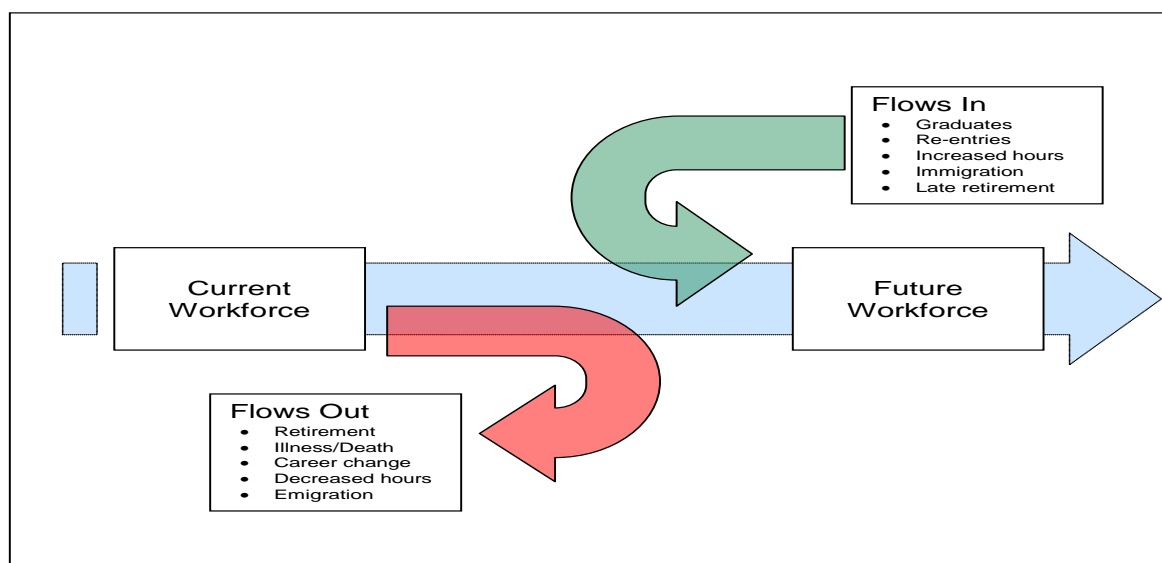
Flows In
- Graduates
- Re-entries
- Increased hours
- Immigration
- Late retirement

Current Workforce

Future Workforce

Flows Out
- Retirement
- Illness/Death
- Career change
- Decreased hours
- Emigration